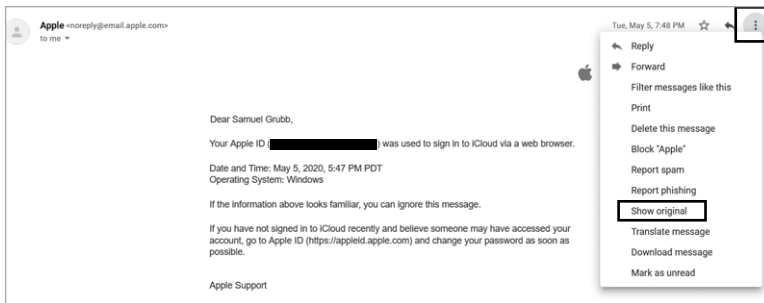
Apple <noreply@email.apple.com>
to me

Tue, May 5, 7:48 PM

Reply
Forward
Filter messages like this
Print
Delete this message
Block "Apple"
Report spam
Report phishing
Show original
Translate message
Download message
Mark as unread

Dear Samuel Grubb,

Your Apple ID ([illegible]) was used to sign in to iCloud via a web browser.

Date and Time: May 5, 2020, 5:47 PM PDT
Operating System: Windows

If the information above looks familiar, you can ignore this message.

If you have not signed in to iCloud recently and believe someone may have accessed your account, go to Apple ID (https://appleid.apple.com) and change your password as soon as possible.

Apple Support